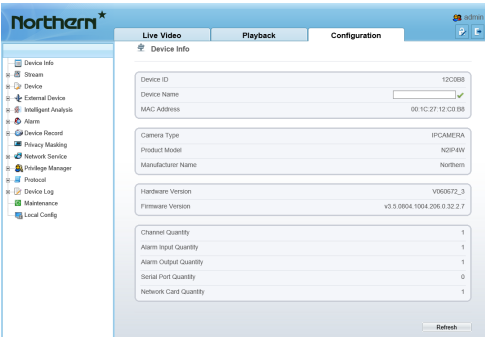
Northern

admin

Live Video | Playback | Configuration

Device Info

Device Info
Stream
Device
External Device
Intelligent Analysis
Alarm
Device Record
Privacy Masking
Network Service
Privilege Manager
Protocol
Device Log
Maintenance
Local Config

| | |
|---|---|
| Device ID | 12C0B8 |
| Device Name | |
| MAC Address | 00:1C:27:12:C0:B8 |

| | |
|---|---|
| Camera Type | IPCAMERA |
| Product Model | N2IP4W |
| Manufacturer Name | Northern |

| | |
|---|---|
| Hardware Version | V060672_3 |
| Firmware Version | v3.5.0604.1004.206.0.32.2.7 |

| | |
|---|---|
| Channel Quantity | 1 |
| Alarm Input Quantity | 1 |
| Alarm Output Quantity | 1 |
| Serial Port Quantity | 0 |
| Network Card Quantity | 1 |

Refresh